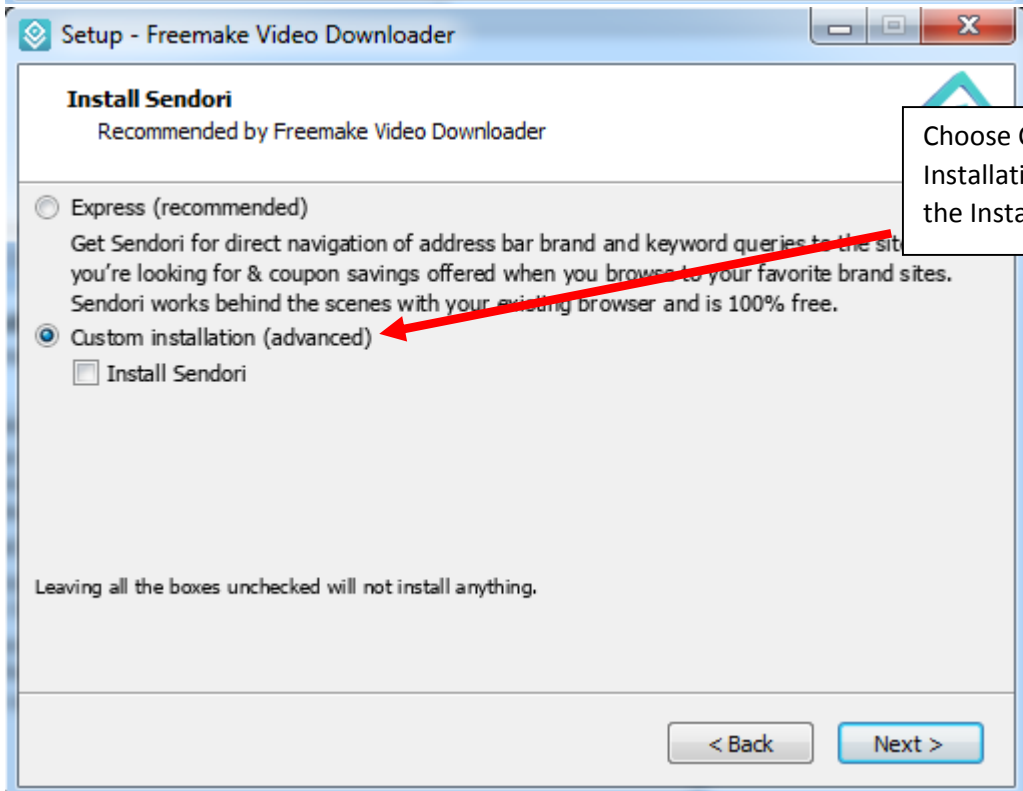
Setup - Freemake Video Downloader

Install Sendori
Recommended by Freemake Video Downloader

Choose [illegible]
Installati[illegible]
the Insta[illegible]

Express (recommended)
Get Sendori for direct navigation of address bar brand and keyword queries to the sit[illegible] you're looking for & coupon savings offered when you browse to your favorite brand sites. Sendori works behind the scenes with your existing browser and is 100% free.

Custom installation (advanced)
Install Sendori

Leaving all the boxes unchecked will not install anything.

< Back
Next >